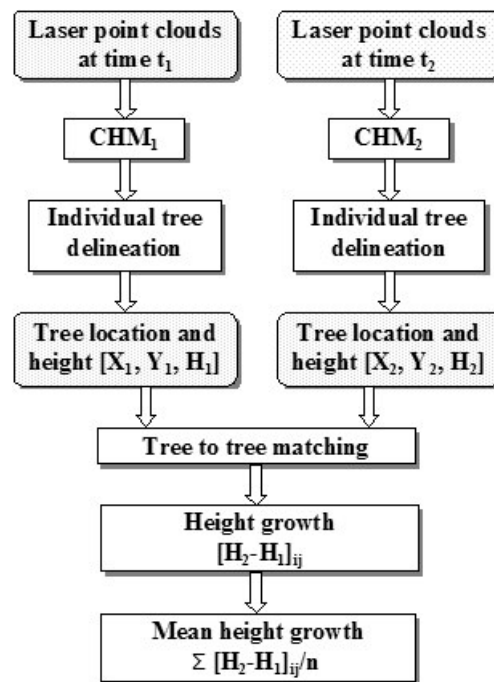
Laser point clouds at time $t_1$

$CHM_1$

Individual tree delineation

Tree location and height $[X_1, Y_1, H_1]$

Laser point clouds at time $t_2$

$CHM_2$

Individual tree delineation

Tree location and height $[X_2, Y_2, H_2]$

Tree to tree matching

Height growth $[H_2-H_1]_{ij}$

Mean height growth $\Sigma [H_2-H_1]_{ij}/n$